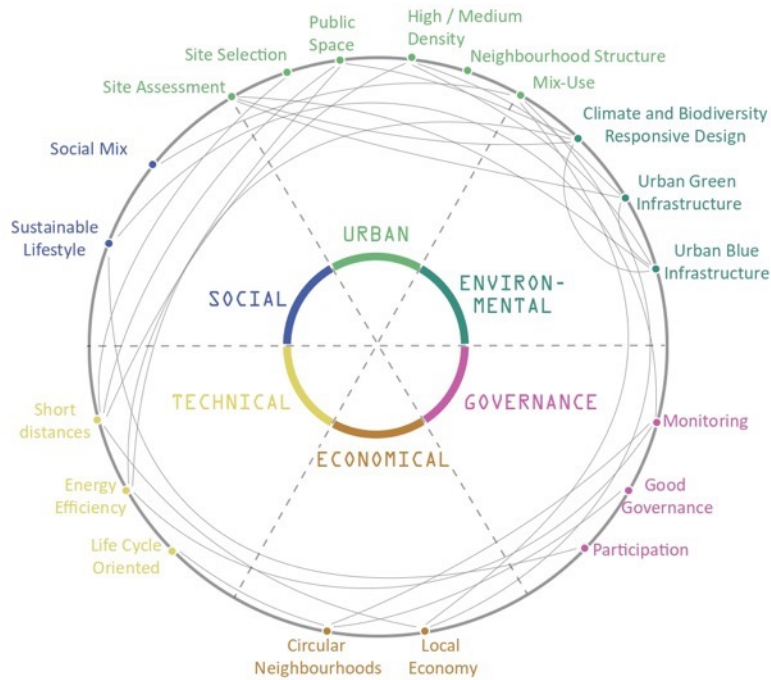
Public Space

High / Medium Density

Site Selection

Neighbourhood Structure

Site Assessment

Mix-Use

Climate and Biodiversity Responsive Design

Social Mix

Urban Green Infrastructure

Sustainable Lifestyle

Urban Blue Infrastructure

URBAN

SOCIAL

ENVIRON-MENTAL

TECHNICAL

GOVERNANCE

ECONOMICAL

Short distances

Monitoring

Energy Efficiency

Good Governance

Life Cycle Oriented

Participation

Circular Neighbourhoods

Local Economy